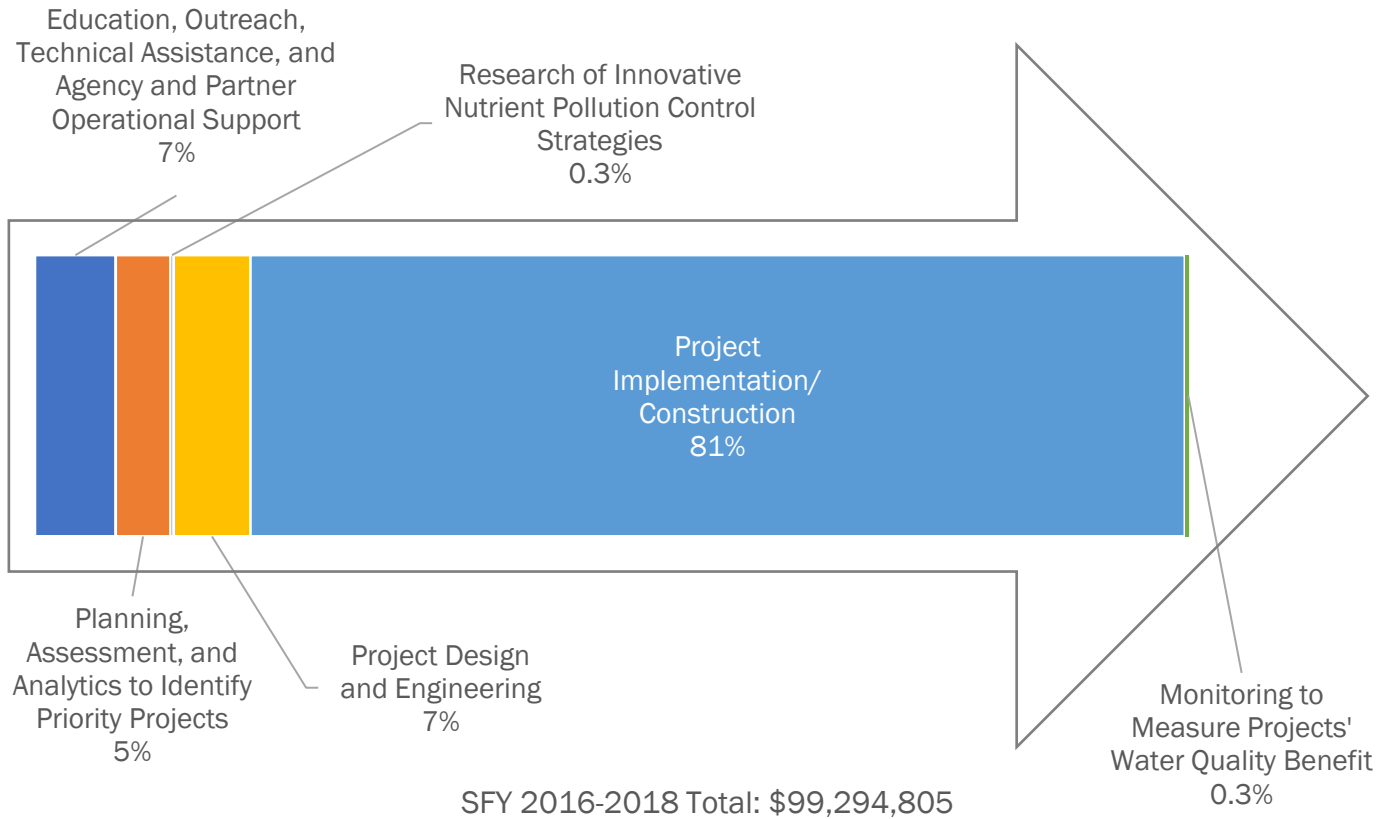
Education, Outreach, Technical Assistance, and Agency and Partner Operational Support
7%

Research of Innovative Nutrient Pollution Control Strategies
0.3%

Project Implementation/ Construction
81%

Planning, Assessment, and Analytics to Identify Priority Projects
5%

Project Design and Engineering
7%

Monitoring to Measure Projects' Water Quality Benefit
0.3%

SFY 2016-2018 Total: $99,294,805